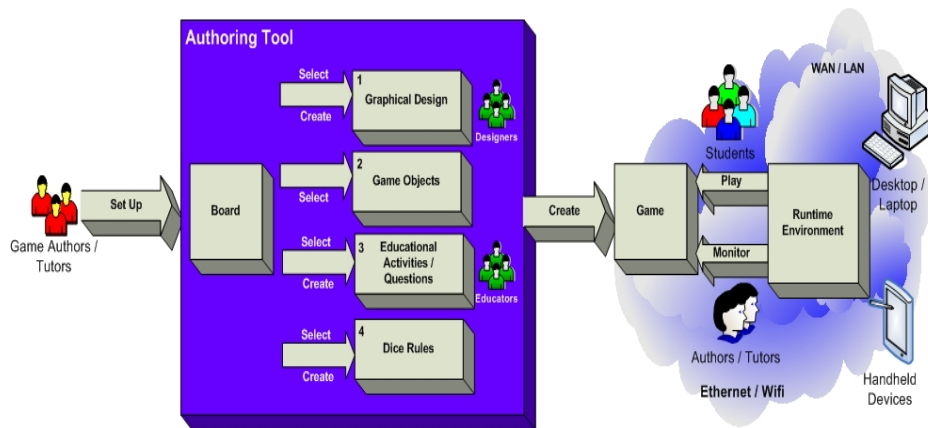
Authoring Tool

Game Authors / Tutors

Set Up

Board

Select
Create
1 Graphical Design

Designers

Select
2 Game Objects

Select
Create
3 Educational Activities / Questions

Educators

Select
Create
4 Dice Rules

Create

Game

Students

Play

Monitor

Runtime Environment

WAN / LAN

Desktop / Laptop

Authors / Tutors

Ethernet / Wifi

Handheld Devices